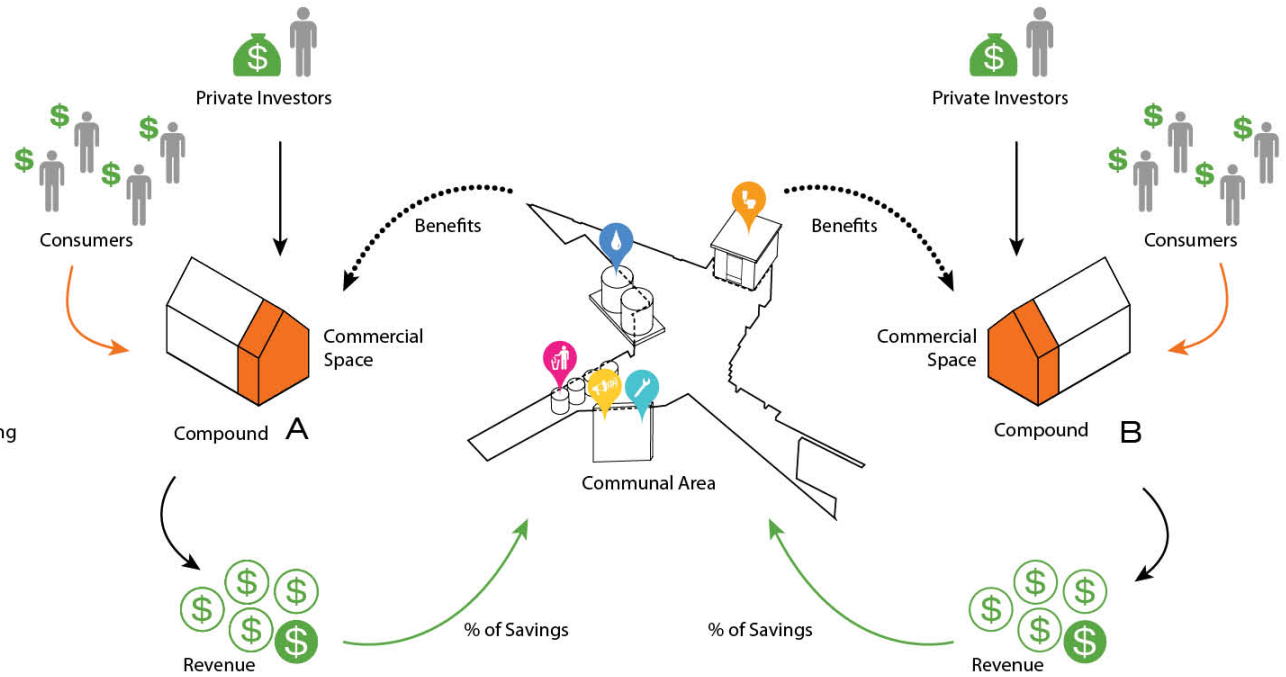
Private Investors

Consumers

ng

Commercial Space

Compound A

Revenue

% of Savings

Benefits

Communal Area

Benefits

Private Investors

Consumers

Commercial Space

Compound B

% of Savings

Revenue